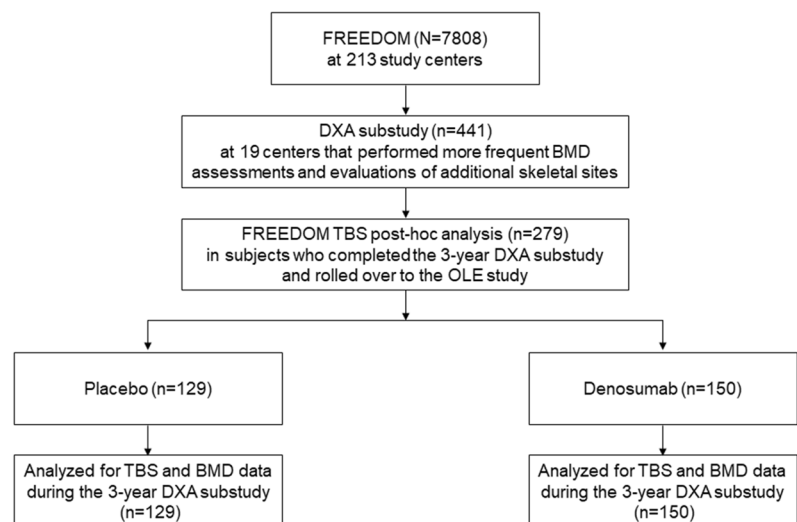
FREEDOM (N=7808)
at 213 study centers

DXA substudy (n=441)
at 19 centers that performed more frequent BMD assessments and evaluations of additional skeletal sites

FREEDOM TBS post-hoc analysis (n=279)
in subjects who completed the 3-year DXA substudy and rolled over to the OLE study

Placebo (n=129)

Denosumab (n=150)

Analyzed for TBS and BMD data during the 3-year DXA substudy (n=129)

Analyzed for TBS and BMD data during the 3-year DXA substudy (n=150)